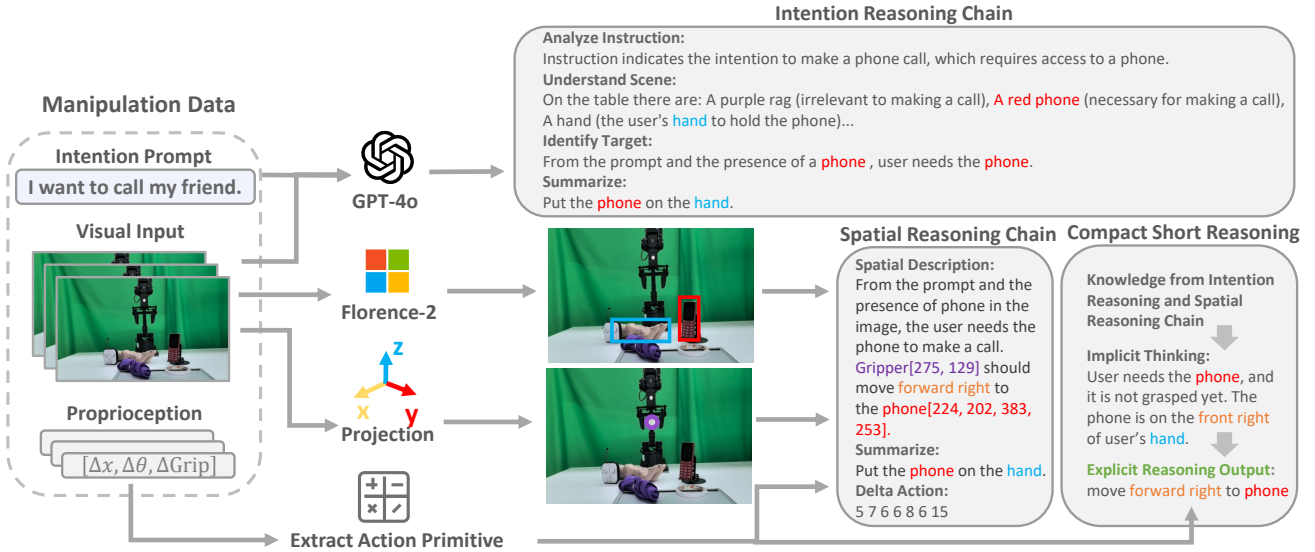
Intention Reasoning Chain

Analyze Instruction:
Instruction indicates the intention to make a phone call, which requires access to a phone.
Understand Scene:
On the table there are: A purple rag (irrelevant to making a call), A red phone (necessary for making a call), A hand (the user's hand to hold the phone)...
Identify Target:
From the prompt and the presence of a phone , user needs the phone.
Summarize:
Put the phone on the hand.

Manipulation Data

Intention Prompt
I want to call my friend.

Visual Input

Proprioception
$[\Delta x, \Delta\theta, \Delta\text{Grip}]$

GPT-4o

Florence-2

z
x
y
Projection

Extract Action Primitive

Spatial Reasoning Chain

Spatial Description:
From the prompt and the presence of phone in the image, the user needs the phone to make a call. Gripper[275, 129] should move forward right to the phone[224, 202, 383, 253].
Summarize:
Put the phone on the hand.
Delta Action:
5 7 6 6 8 6 15

Compact Short Reasoning

Knowledge from Intention Reasoning and Spatial Reasoning Chain
Implicit Thinking:
User needs the phone, and it is not grasped yet. The phone is on the front right of user's hand.
Explicit Reasoning Output:
move forward right to phone